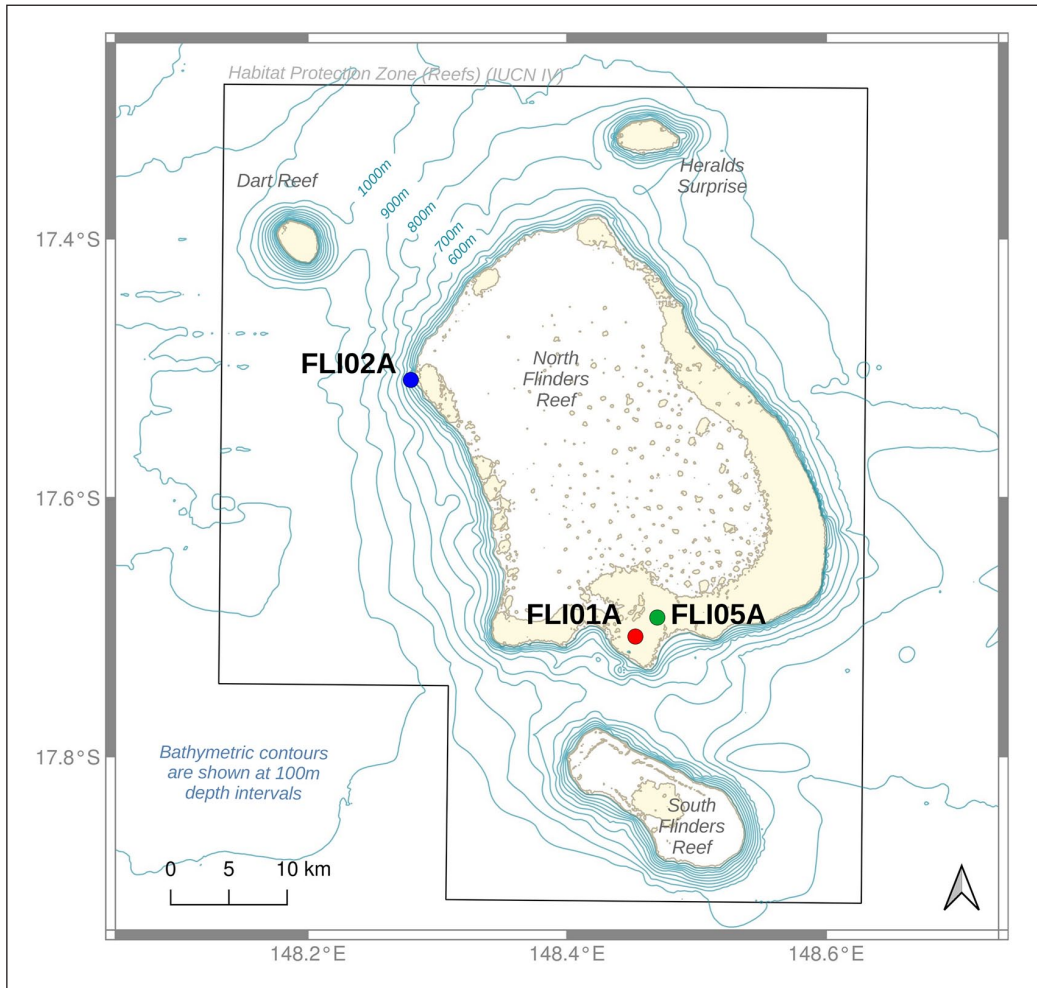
Habitat Protection Zone (Reefs) (IUCN IV)

Dart Reef

1000m
900m
800m
700m
600m

Heralds Surprise

17.4°S

FLI02A

North Flinders Reef

17.6°S

FLI01A

FLI05A

17.8°S

Bathymetric contours are shown at 100m depth intervals

South Flinders Reef

0 5 10 km

148.2°E

148.4°E

148.6°E